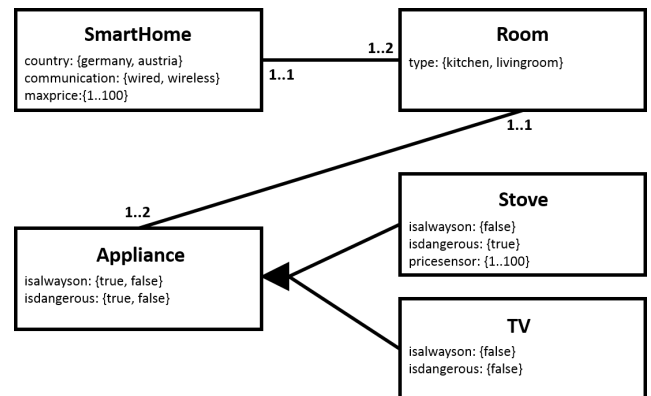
SmartHome
country: {germany, austria}
communication: {wired, wireless}
maxprice:{1..100}

1..1

1..2

Room
type: {kitchen, livingroom}

1..1

1..2

Appliance
isalwayson: {true, false}
isdangerous: {true, false}

Stove
isalwayson: {false}
isdangerous: {true}
pricesensor: {1..100}

TV
isalwayson: {false}
isdangerous: {false}